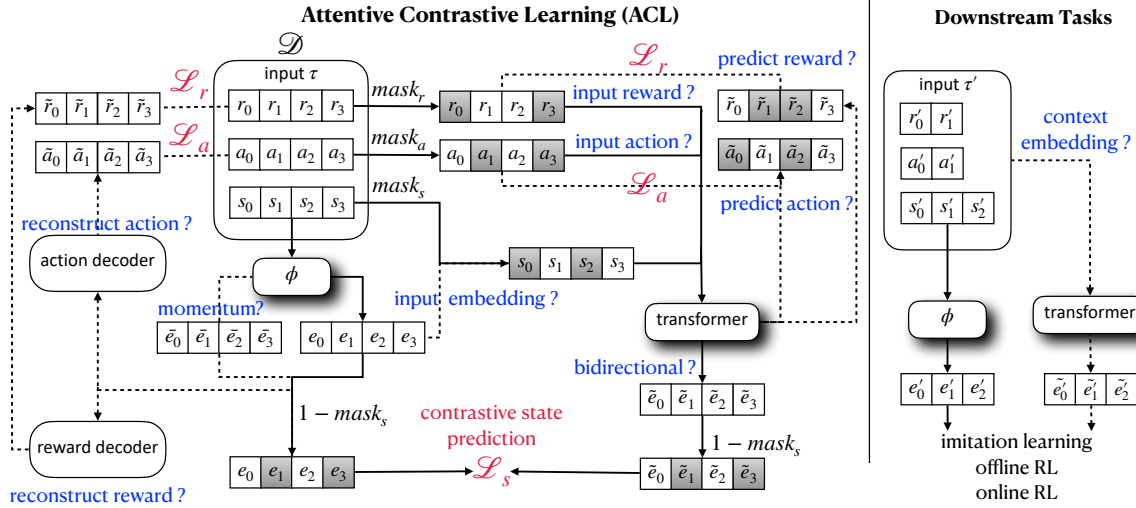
Attentive Contrastive Learning (ACL)

Downstream Tasks

$\mathscr{D}$

input $\tau$

$\mathscr{L}_r$

$\mathscr{L}_a$

$\tilde{r}_0$ $\tilde{r}_1$ $\tilde{r}_2$ $\tilde{r}_3$

$\tilde{a}_0$ $\tilde{a}_1$ $\tilde{a}_2$ $\tilde{a}_3$

$r_0$ $r_1$ $r_2$ $r_3$

$a_0$ $a_1$ $a_2$ $a_3$

$s_0$ $s_1$ $s_2$ $s_3$

$mask_r$

$mask_a$

$mask_s$

$r_0$ $r_1$ $r_2$ $r_3$

$a_0$ $a_1$ $a_2$ $a_3$

input reward ?

input action ?

$\mathscr{L}_r$

$\mathscr{L}_a$

predict reward ?

$\tilde{r}_0$ $\tilde{r}_1$ $\tilde{r}_2$ $\tilde{r}_3$

$\tilde{a}_0$ $\tilde{a}_1$ $\tilde{a}_2$ $\tilde{a}_3$

predict action ?

reconstruct action ?

action decoder

$\phi$

$s_0$ $s_1$ $s_2$ $s_3$

input embedding ?

momentum?

$\bar{e}_0$ $\bar{e}_1$ $\bar{e}_2$ $\bar{e}_3$

$e_0$ $e_1$ $e_2$ $e_3$

transformer

bidirectional ?

$\tilde{e}_0$ $\tilde{e}_1$ $\tilde{e}_2$ $\tilde{e}_3$

$1 - mask_s$

contrastive state prediction

$1 - mask_s$

reward decoder

$e_0$ $e_1$ $e_2$ $e_3$

$\mathscr{L}_s$

$\tilde{e}_0$ $\tilde{e}_1$ $\tilde{e}_2$ $\tilde{e}_3$

reconstruct reward ?

input $\tau'$

$r'_0$ $r'_1$

$a'_0$ $a'_1$

$s'_0$ $s'_1$ $s'_2$

context embedding ?

$\phi$

transformer

$e'_0$ $e'_1$ $e'_2$

$\tilde{e}'_0$ $\tilde{e}'_1$ $\tilde{e}'_2$

imitation learning
offline RL
online RL